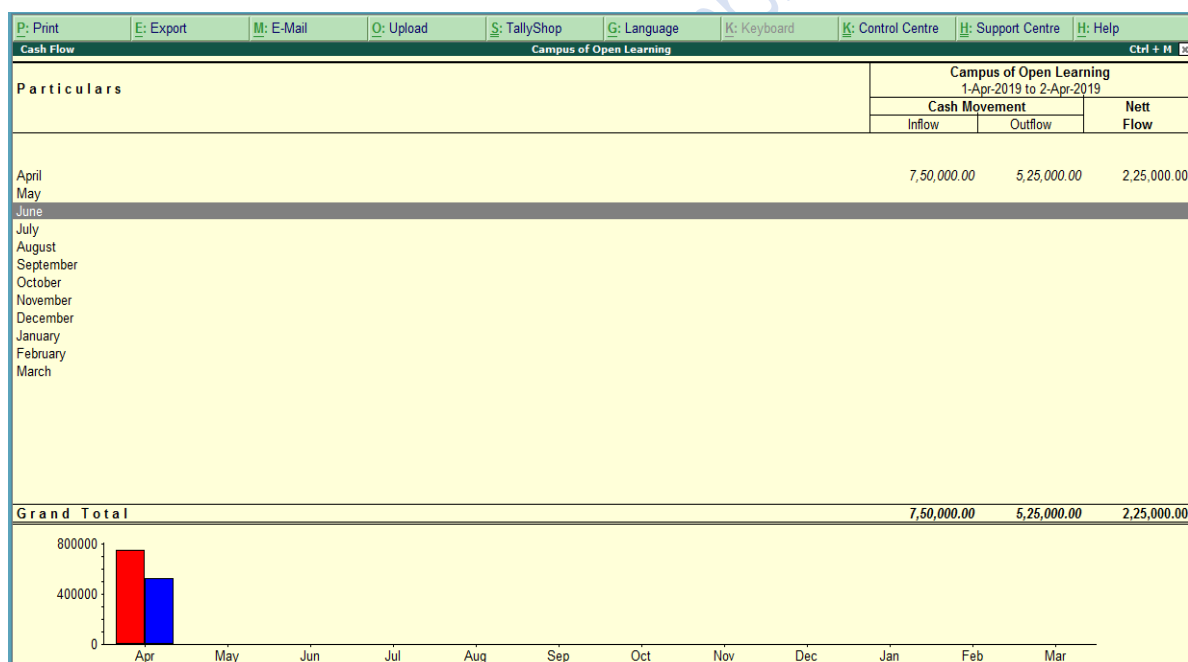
P: Print | E: Export | M: E-Mail | O: Upload | S: TallyShop | G: Language | K: Keyboard | K: Control Centre | H: Support Centre | H: Help

Cash Flow | Campus of Open Learning | Ctrl + M

| Particulars | Campus of Open Learning 1-Apr-2019 to 2-Apr-2019 Cash Movement Inflow | Outflow | Nett Flow |
|---|---|---|---|
| April | 7,50,000.00 | 5,25,000.00 | 2,25,000.00 |
| May | | | |
| June | | | |
| July | | | |
| August | | | |
| September | | | |
| October | | | |
| November | | | |
| December | | | |
| January | | | |
| February | | | |
| March | | | |
| Grand Total | 7,50,000.00 | 5,25,000.00 | 2,25,000.00 |

800000
400000
0
Apr May Jun Jul Aug Sep Oct Nov Dec Jan Feb Mar